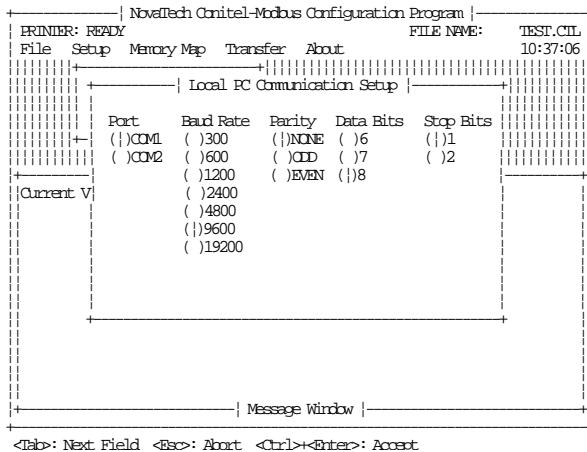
NovaTech Conitel-Modbus Configuration Program
PRINTER: READY FILE NAME: TEST.CIL
File Setup Memory Map Transfer About 10:37:06

Local PC Communication Setup

Current V

| Port | Baud Rate | Parity | Data Bits | Stop Bits |
|---|---|---|---|---|
| (¦)COM1 | ( )300 | (¦)NONE | ( )6 | (¦)1 |
| ( )COM2 | ( )600 | ( )ODD | ( )7 | ( )2 |
| | ( )1200 | ( )EVEN | (¦)8 | |
| | ( )2400 | | | |
| | ( )4800 | | | |
| | (¦)9600 | | | |
| | ( )19200 | | | |

Message Window

<Tab>: Next Field <Esc>: Abort <Ctrl>+<Enter>: Accept